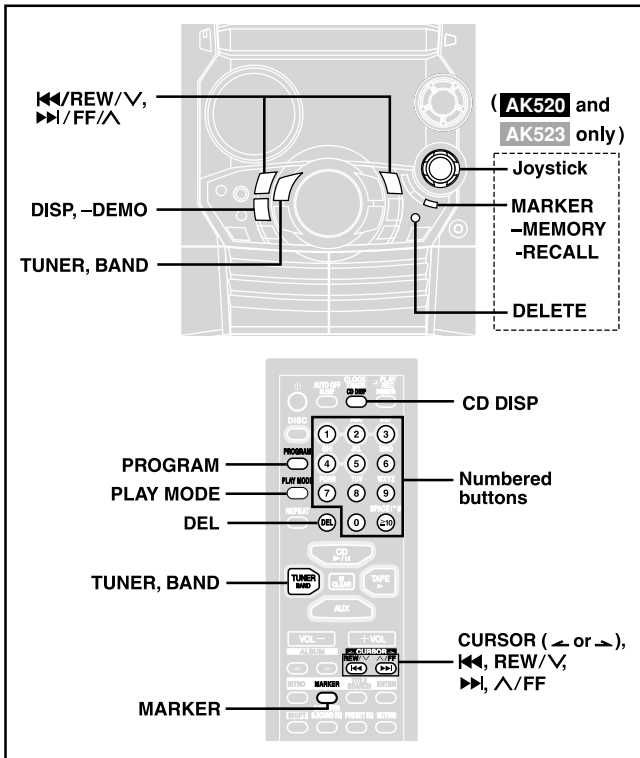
⏮/REW/∨, ⏭/FF/∧

( AK520 and AK523 only)

Joystick

DISP, –DEMO

MARKER –MEMORY -RECALL

TUNER, BAND

DELETE

CD DISP

1 2 3 4 5 6 7 8 9 0 ≧10

PROGRAM

PLAY MODE

DEL

Numbered buttons

TUNER BAND

TUNER, BAND

CURSOR

CURSOR (◄ or ►), ⏮, REW/∨, ⏭, ∧/FF

MARKER

MARKER